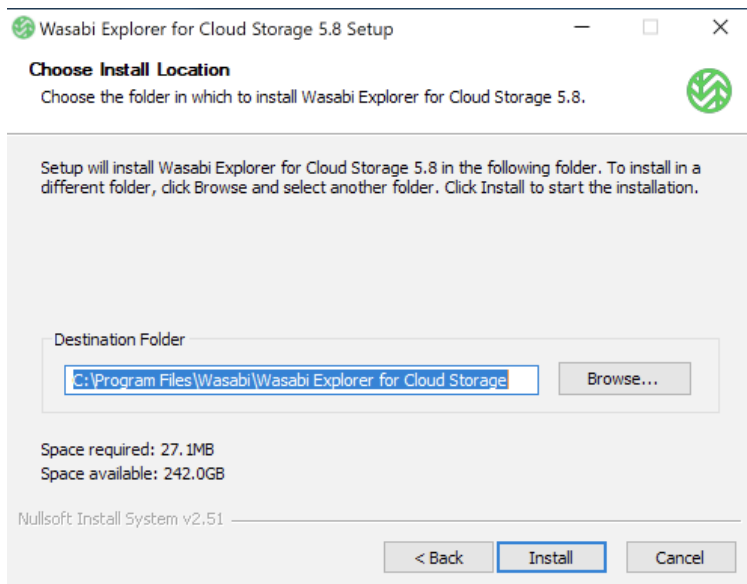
Wasabi Explorer for Cloud Storage 5.8 Setup

Choose Install Location

Choose the folder in which to install Wasabi Explorer for Cloud Storage 5.8.

Setup will install Wasabi Explorer for Cloud Storage 5.8 in the following folder. To install in a different folder, click Browse and select another folder. Click Install to start the installation.

Destination Folder

C:\Program Files\Wasabi\Wasabi Explorer for Cloud Storage

Browse...

Space required: 27.1MB
Space available: 242.0GB

Nullsoft Install System v2.51

< Back

Install

Cancel